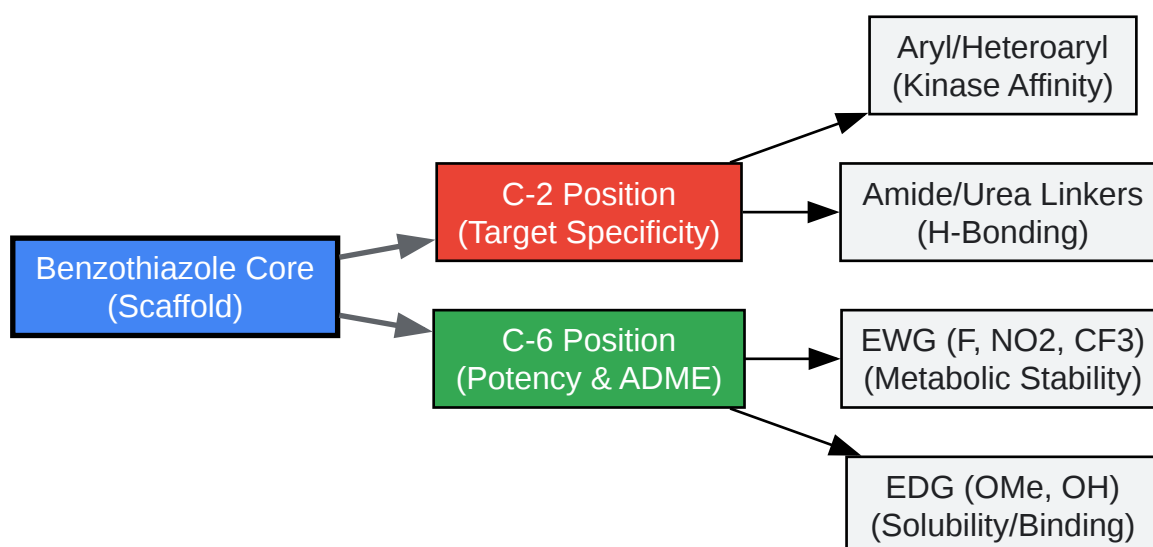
Benzothiazole Core
(Scaffold)

C-2 Position
(Target Specificity)

C-6 Position
(Potency & ADME)

Aryl/Heteroaryl
(Kinase Affinity)

Amide/Urea Linkers
(H-Bonding)

EWG (F, NO2, CF3)
(Metabolic Stability)

EDG (OMe, OH)
(Solubility/Binding)